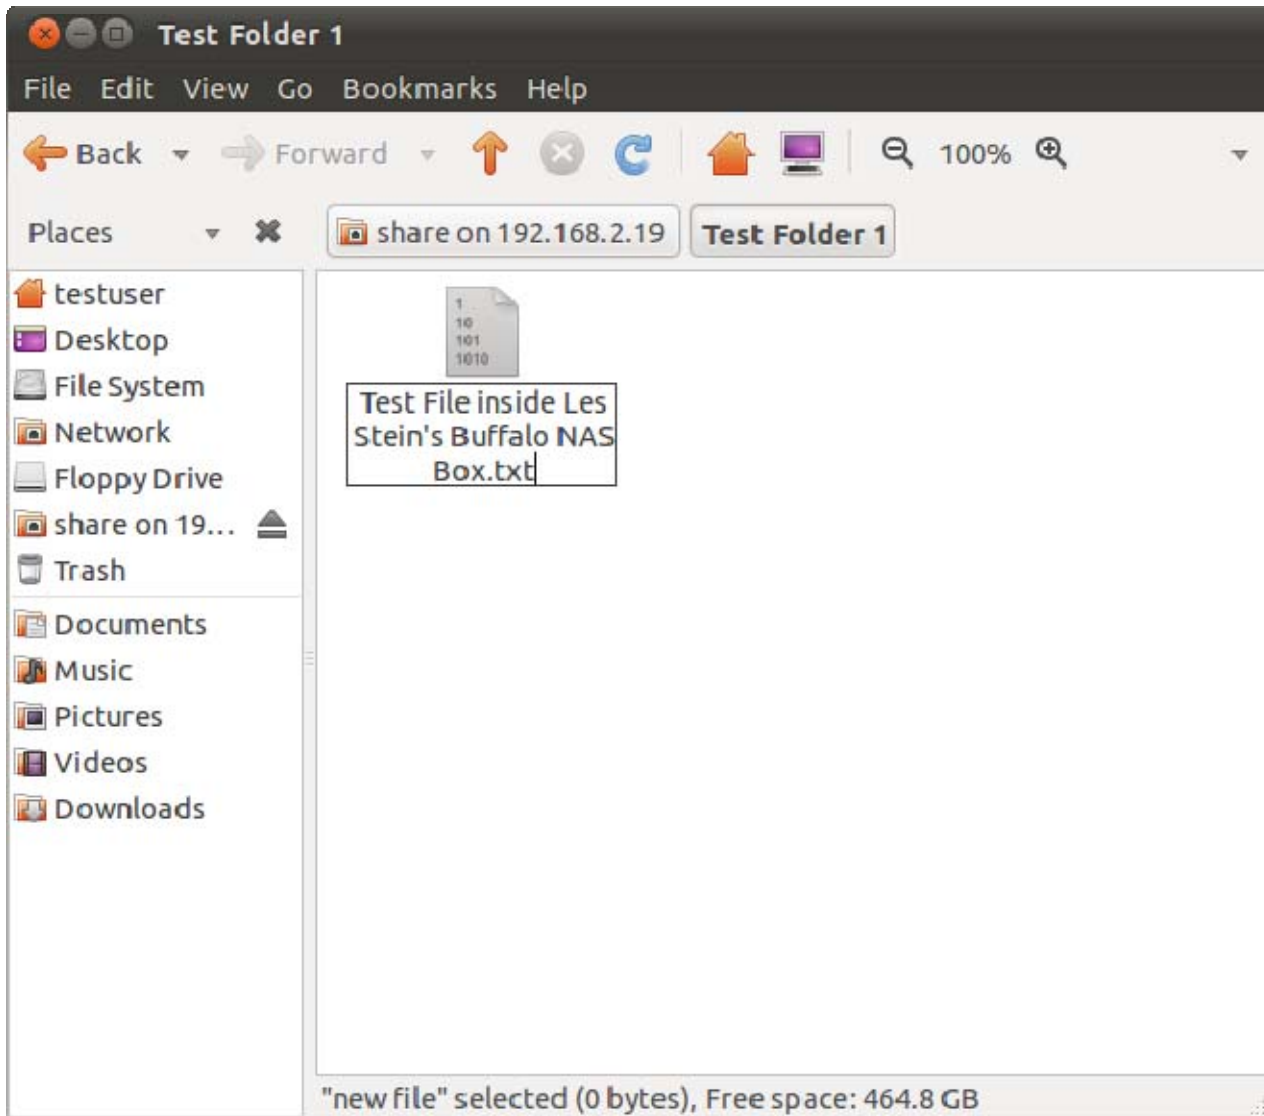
Test Folder 1

File Edit View Go Bookmarks Help

Back Forward 100%

Places

share on 192.168.2.19 Test Folder 1

testuser
Desktop
File System
Network
Floppy Drive
share on 19...
Trash
Documents
Music
Pictures
Videos
Downloads

1
10
101
1010

Test File inside Les Stein's Buffalo NAS Box.txt

"new file" selected (0 bytes), Free space: 464.8 GB